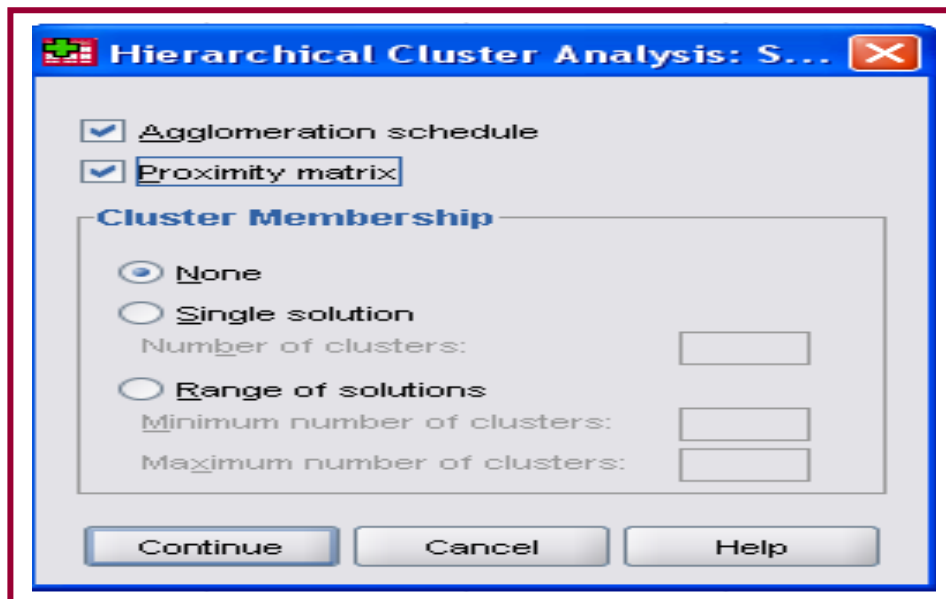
Hierarchical Cluster Analysis: S...

Agglomeration schedule
Proximity matrix

Cluster Membership
None
Single solution
Number of clusters:
Range of solutions
Minimum number of clusters:
Maximum number of clusters:

Continue
Cancel
Help